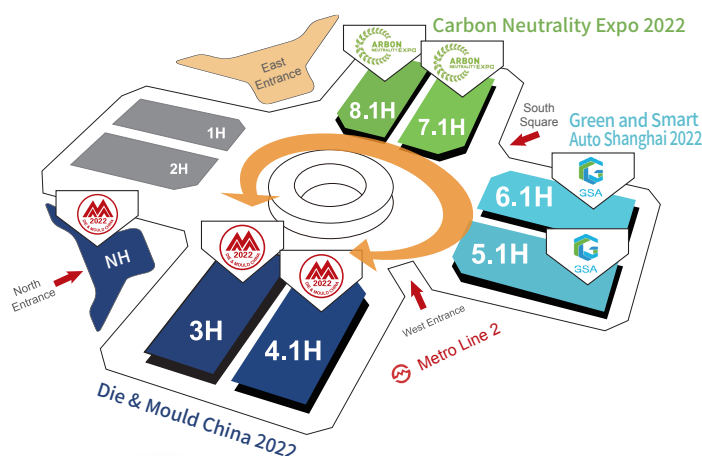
Carbon Neutrality Expo 2022

ARBON NEUTRALITY EXPO

ARBON NEUTRALITY EXPO

East Entrance

8.1H

7.1H

South Square

Green and Smart Auto Shanghai 2022

1H

2H

GSA

6.1H

GSA

5.1H

2022

NH

North Entrance

2022

2022

3H

4.1H

West Entrance

Metro Line 2

Die & Mould China 2022